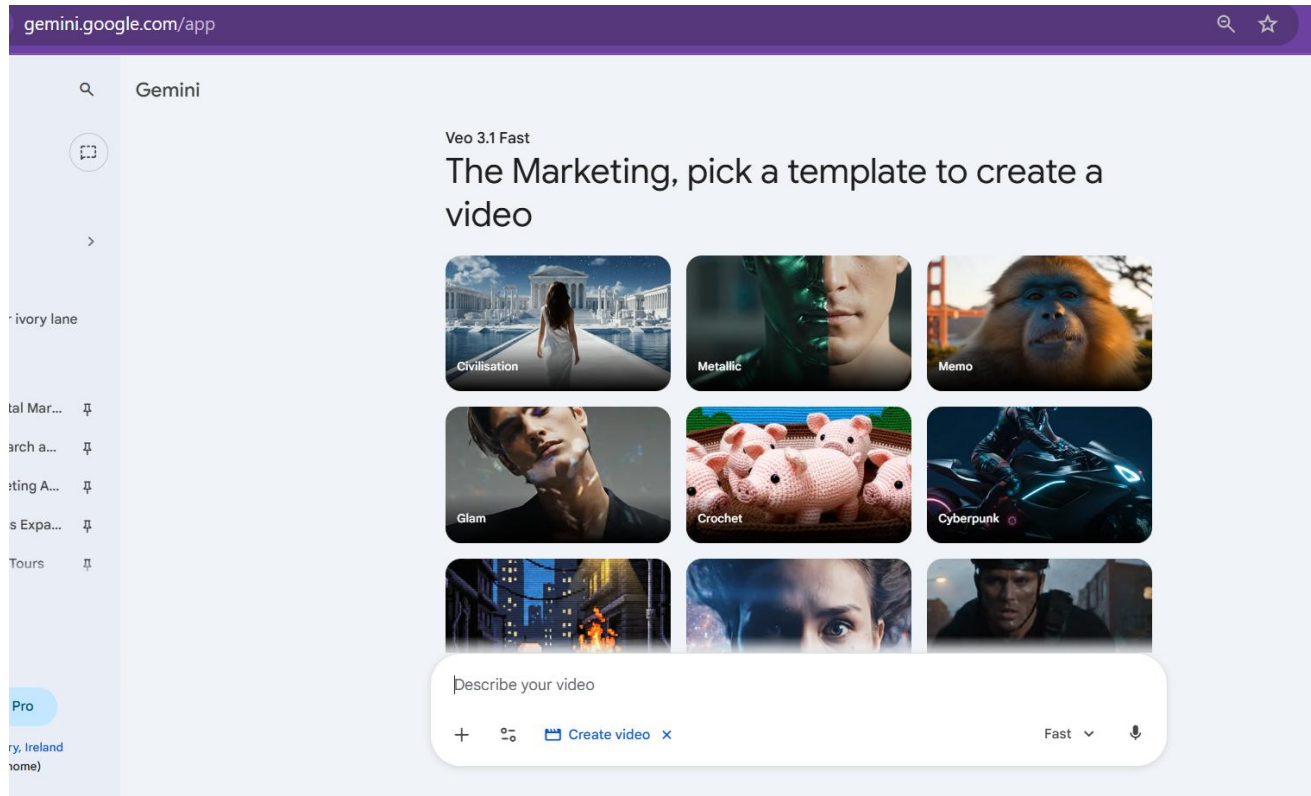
gemini.google.com/app

Gemini

r ivory lane

tal Mar...
arch a...
eting A...
s Expa...
Tours

Pro

ry, Ireland
nome)

Veo 3.1 Fast

The Marketing, pick a template to create a video

Civilisation
Metallic
Memo
Glam
Crochet
Cyberpunk

Describe your video

Create video

Fast